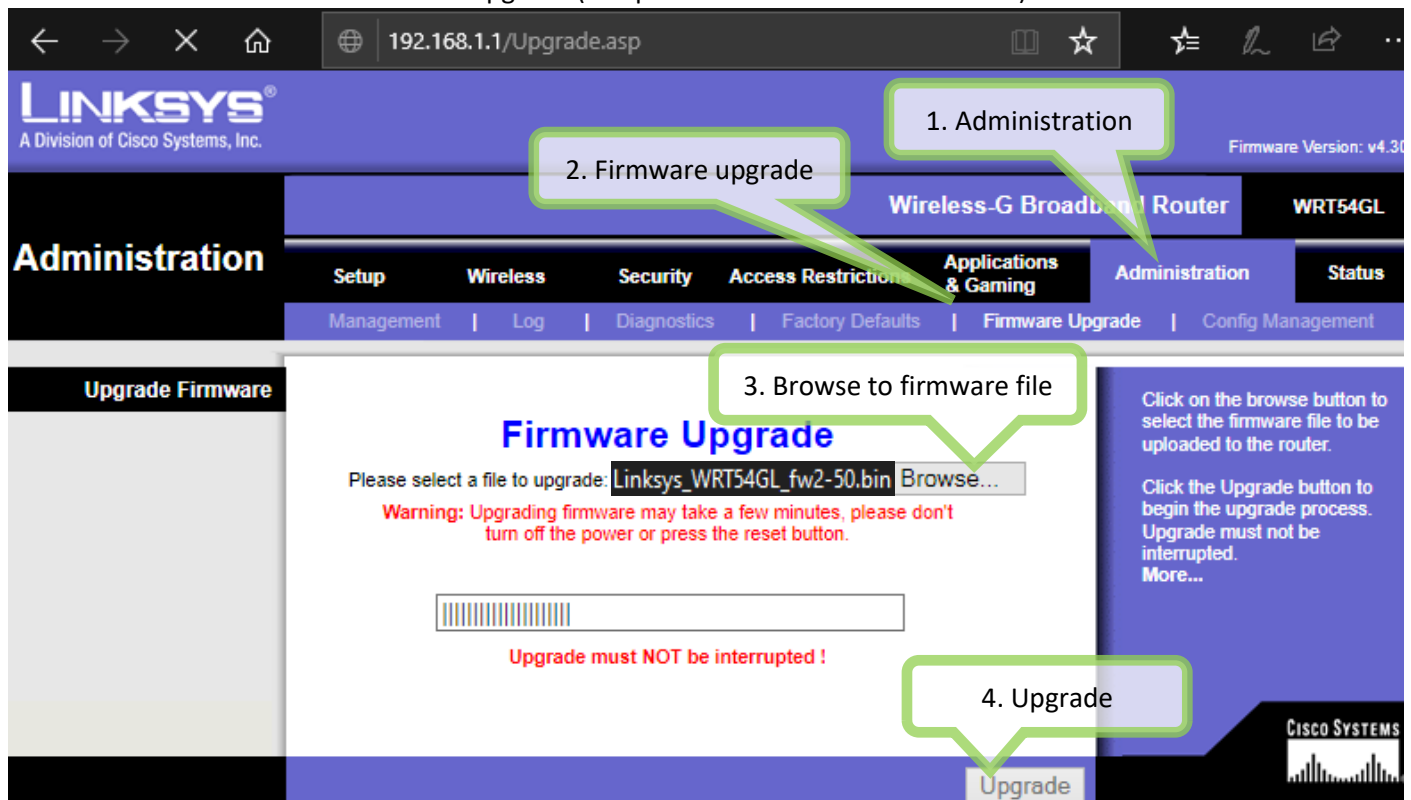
192.168.1.1/Upgrade.asp

LINKSYS®
A Division of Cisco Systems, Inc.

1. Administration

Firmware Version: v4.30

2. Firmware upgrade

Wireless-G Broadband Router

WRT54GL

Administration

Setup | Wireless | Security | Access Restrictions | Applications & Gaming | Administration | Status

Management | Log | Diagnostics | Factory Defaults | Firmware Upgrade | Config Management

Upgrade Firmware

3. Browse to firmware file

Firmware Upgrade

Please select a file to upgrade: Linksys_WRT54GL_fw2-50.bin Browse...

Warning: Upgrading firmware may take a few minutes, please don't turn off the power or press the reset button.

Upgrade must NOT be interrupted !

Click on the browse button to select the firmware file to be uploaded to the router.

Click the Upgrade button to begin the upgrade process. Upgrade must not be interrupted.
More...

4. Upgrade

CISCO SYSTEMS

Upgrade